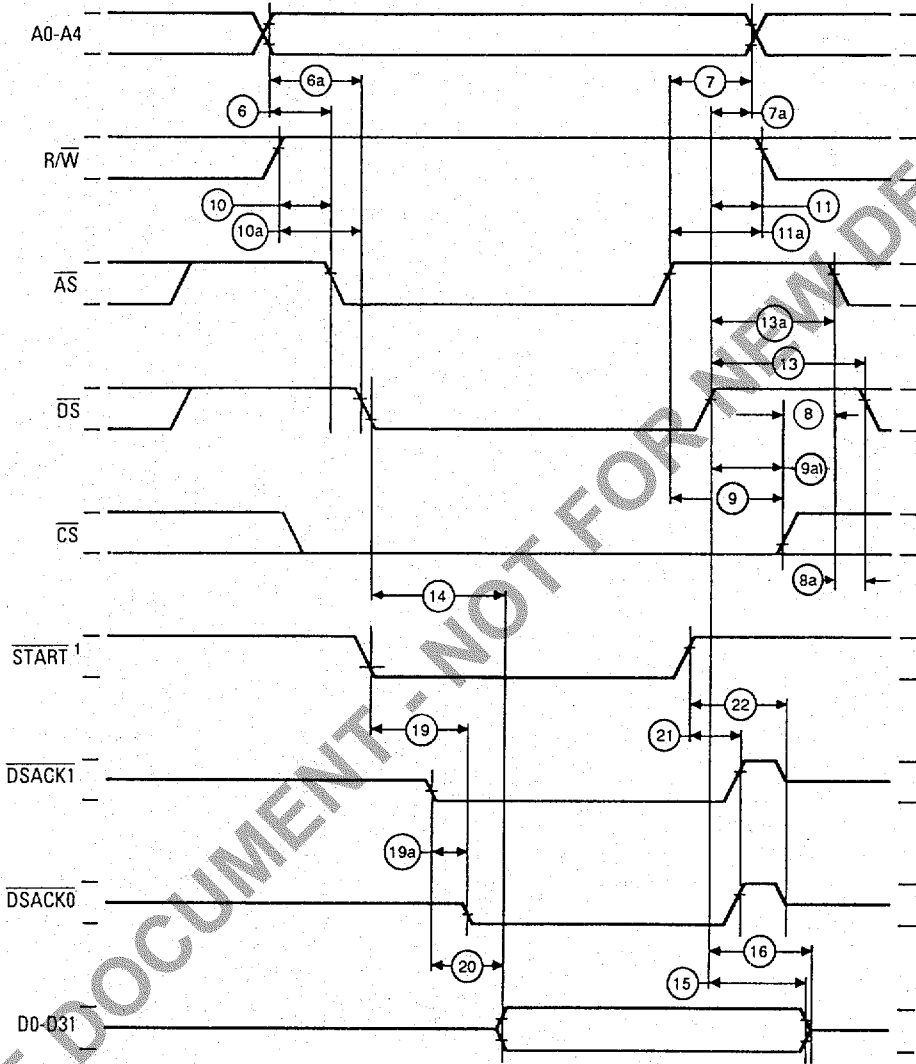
A0-A4

6a

6

7

7a

$R/\overline{W}$

10

10a

11

11a

$\overline{AS}$

13a

13

$\overline{DS}$

8

9a

9

$\overline{CS}$

8a

14

$\overline{START}^{1}$

19

21

22

$\overline{DSACK1}$

19a

$\overline{DSACK0}$

16

20

15

D0-D31

DOCUMENT - NOT FOR NEW DE